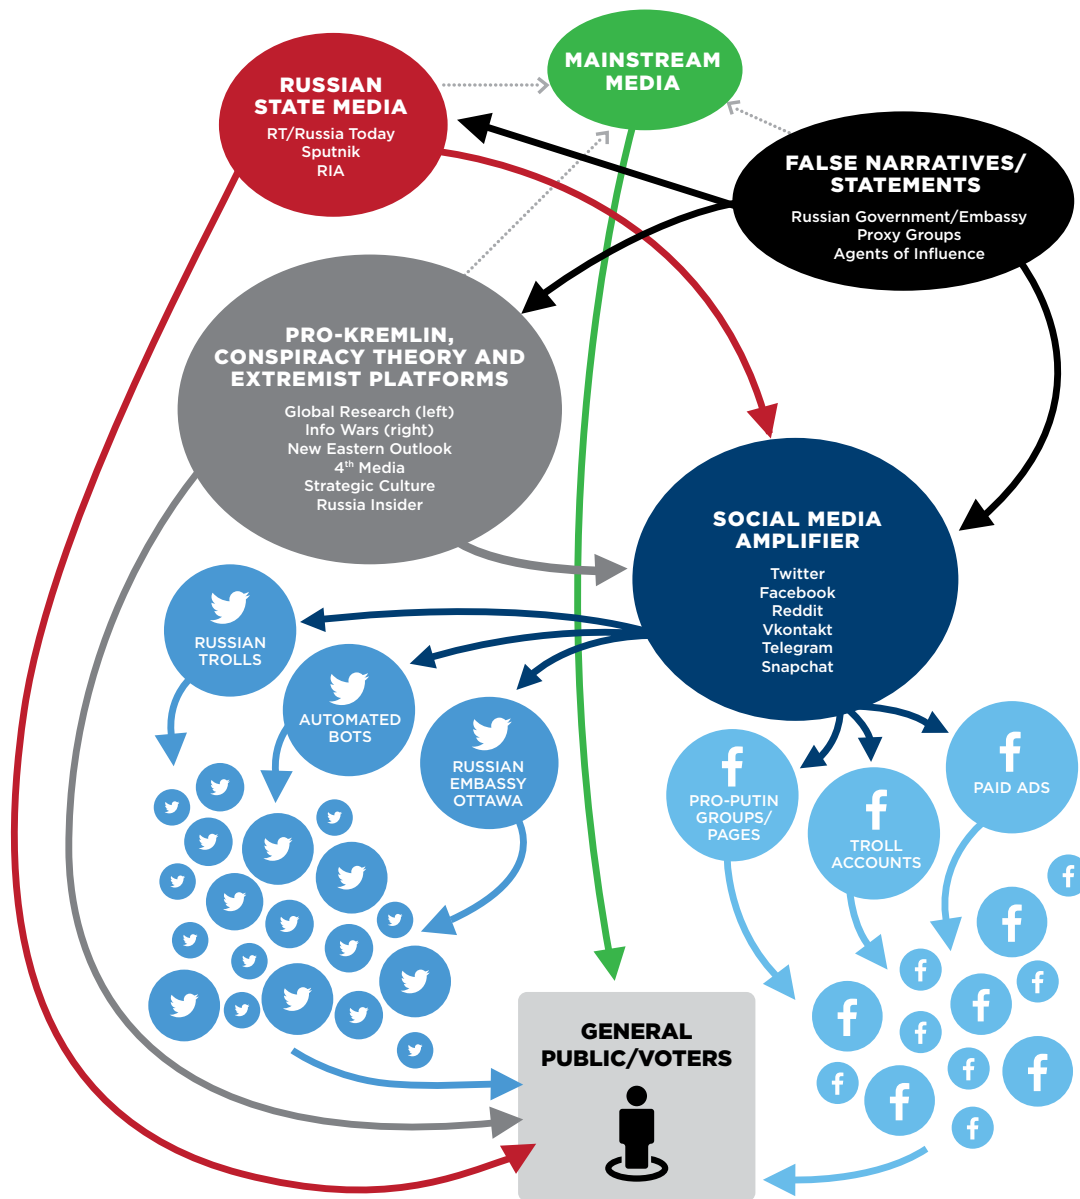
RUSSIAN STATE MEDIA
RT/Russia Today
Sputnik
RIA

MAINSTREAM MEDIA

FALSE NARRATIVES/ STATEMENTS
Russian Government/Embassy
Proxy Groups
Agents of Influence

PRO-KREMLIN, CONSPIRACY THEORY AND EXTREMIST PLATFORMS
Global Research (left)
Info Wars (right)
New Eastern Outlook
4$^{th}$ Media
Strategic Culture
Russia Insider

SOCIAL MEDIA AMPLIFIER
Twitter
Facebook
Reddit
Vkontakt
Telegram
Snapchat

RUSSIAN TROLLS

AUTOMATED BOTS

RUSSIAN EMBASSY OTTAWA

PRO-PUTIN GROUPS/ PAGES

TROLL ACCOUNTS

PAID ADS

GENERAL PUBLIC/VOTERS